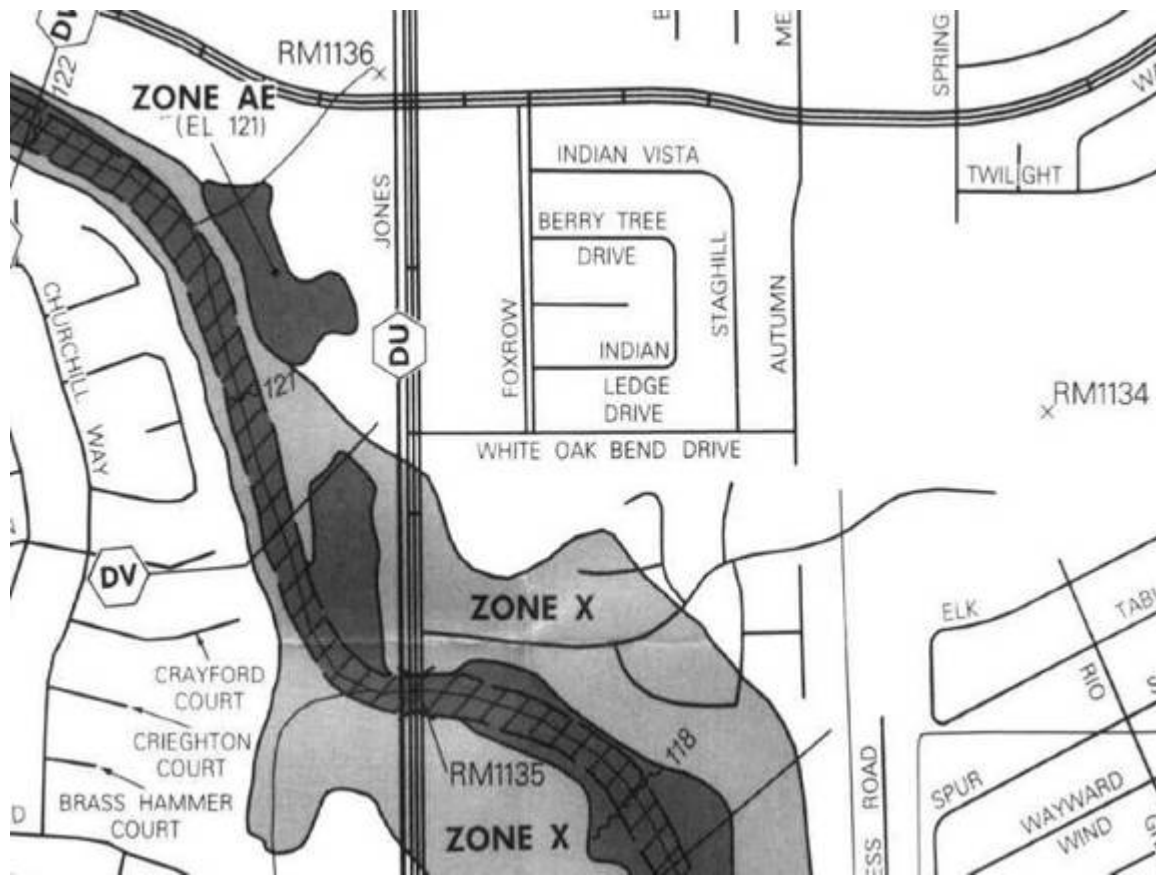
D
122
RM1136
ZONE AE
(EL 121)
JONES
INDIAN VISTA
BERRY TREE
DRIVE
FOXROW
INDIAN
LEDGE
DRIVE
STAGHILL
AUTUMN
ME
SPRING
TWILIGHT
W
DU
CHURCHILL
WAY
121
WHITE OAK BEND DRIVE
RM1134
DV
ZONE X
CRAYFORD
COURT
CRIEGHTON
COURT
BRASS HAMMER
COURT
D
RM1135
118
ZONE X
ELK
TAB
RIO
S
ROAD
ESS
SPUR
WAYWARD
WIND
G